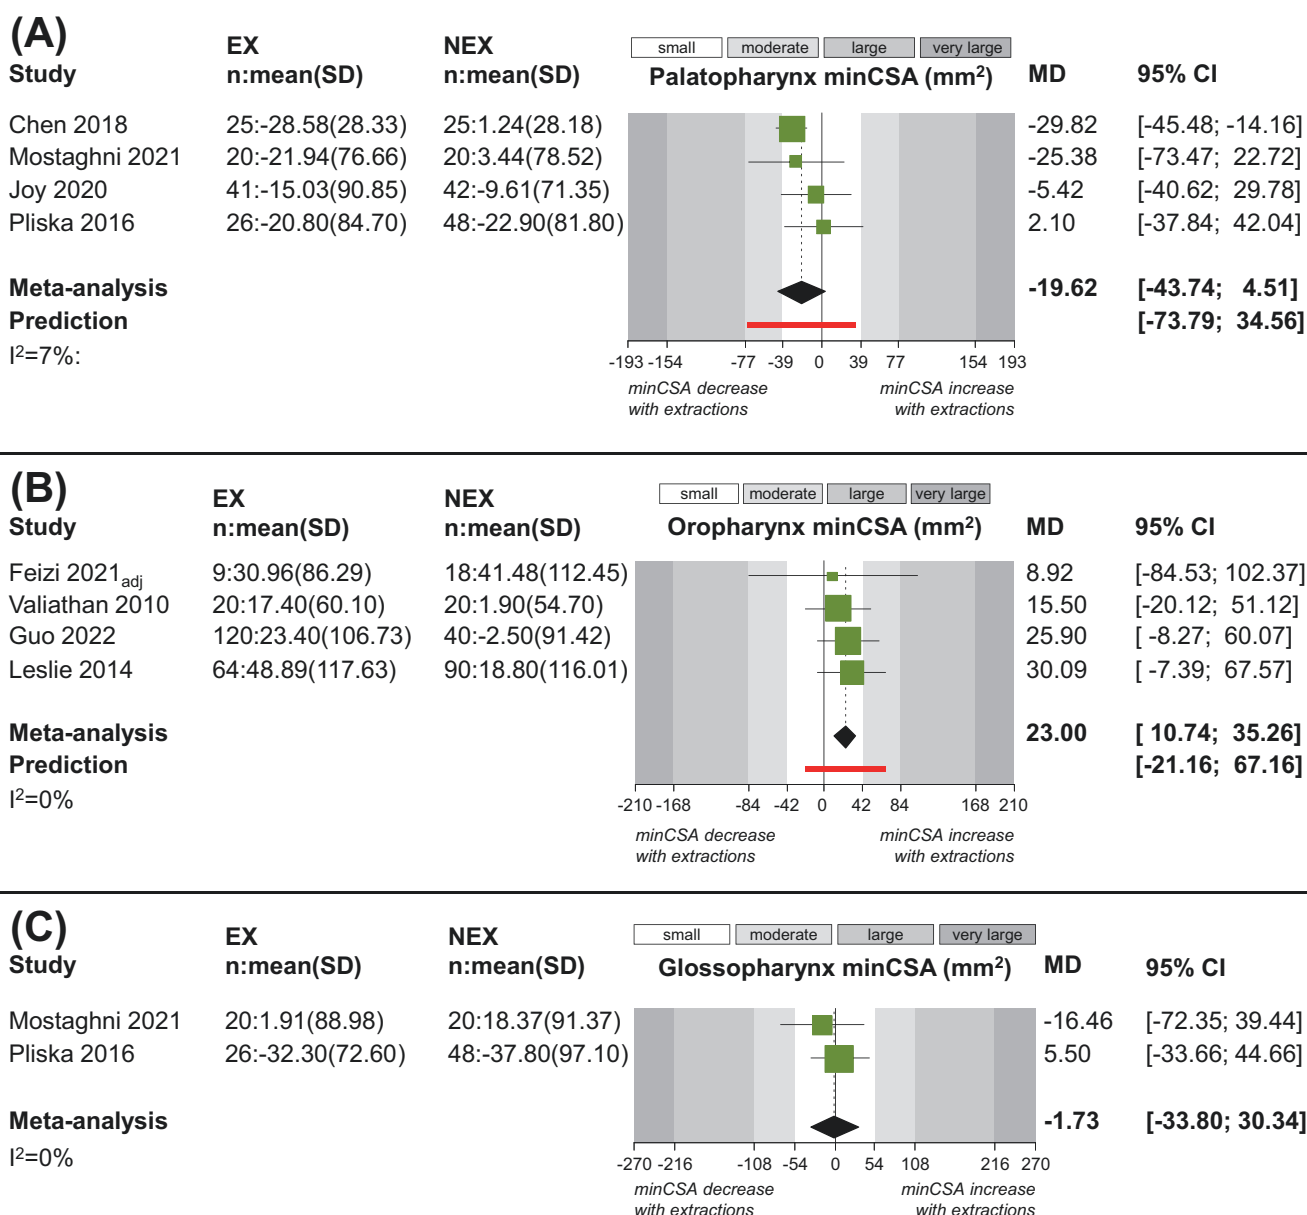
(A)
Study

EX
n:mean(SD)

NEX
n:mean(SD)

small | moderate | large | very large

Palatopharynx minCSA (mm$^2$)

MD

95% CI

| Study | EX n:mean(SD) | NEX n:mean(SD) | MD | 95% CI |
|---|---|---|---|---|
| Chen 2018 | 25:-28.58(28.33) | 25:1.24(28.18) | -29.82 | [-45.48; -14.16] |
| Mostaghni 2021 | 20:-21.94(76.66) | 20:3.44(78.52) | -25.38 | [-73.47; 22.72] |
| Joy 2020 | 41:-15.03(90.85) | 42:-9.61(71.35) | -5.42 | [-40.62; 29.78] |
| Pliska 2016 | 26:-20.80(84.70) | 48:-22.90(81.80) | 2.10 | [-37.84; 42.04] |

**Meta-analysis** **-19.62** **[-43.74; 4.51]**
**Prediction** **[-73.79; 34.56]**
I$^2$=7%:

-193 -154 -77 -39 0 39 77 154 193
minCSA decrease with extractions
minCSA increase with extractions

(B)
Study

EX
n:mean(SD)

NEX
n:mean(SD)

small | moderate | large | very large

Oropharynx minCSA (mm$^2$)

MD

95% CI

| Study | EX n:mean(SD) | NEX n:mean(SD) | MD | 95% CI |
|---|---|---|---|---|
| Feizi 2021$_{adj}$ | 9:30.96(86.29) | 18:41.48(112.45) | 8.92 | [-84.53; 102.37] |
| Valiathan 2010 | 20:17.40(60.10) | 20:1.90(54.70) | 15.50 | [-20.12; 51.12] |
| Guo 2022 | 120:23.40(106.73) | 40:-2.50(91.42) | 25.90 | [ -8.27; 60.07] |
| Leslie 2014 | 64:48.89(117.63) | 90:18.80(116.01) | 30.09 | [ -7.39; 67.57] |

**Meta-analysis** **23.00** **[ 10.74; 35.26]**
**Prediction** **[-21.16; 67.16]**
I$^2$=0%

-210 -168 -84 -42 0 42 84 168 210
minCSA decrease with extractions
minCSA increase with extractions

(C)
Study

EX
n:mean(SD)

NEX
n:mean(SD)

small | moderate | large | very large

Glossopharynx minCSA (mm$^2$)

MD

95% CI

| Study | EX n:mean(SD) | NEX n:mean(SD) | MD | 95% CI |
|---|---|---|---|---|
| Mostaghni 2021 | 20:1.91(88.98) | 20:18.37(91.37) | -16.46 | [-72.35; 39.44] |
| Pliska 2016 | 26:-32.30(72.60) | 48:-37.80(97.10) | 5.50 | [-33.66; 44.66] |

**Meta-analysis** **-1.73** **[-33.80; 30.34]**
I$^2$=0%

-270 -216 -108 -54 0 54 108 216 270
minCSA decrease with extractions
minCSA increase with extractions